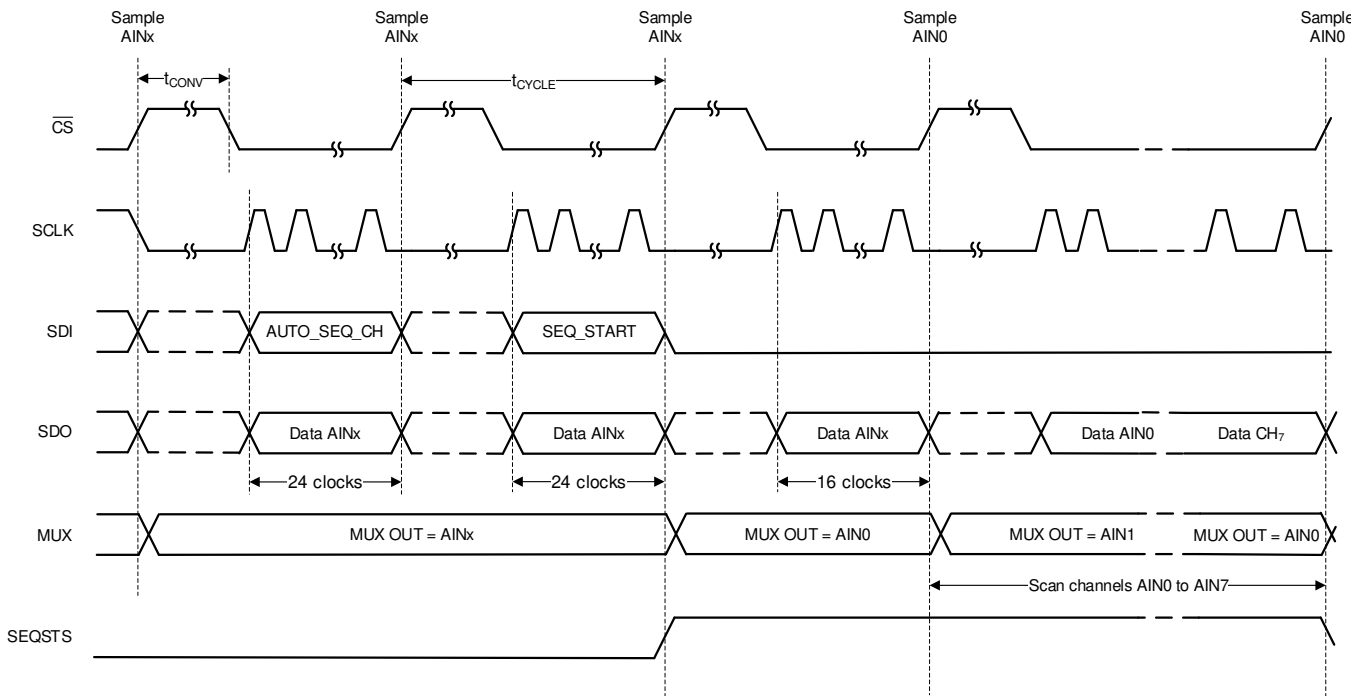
Sample AINx

Sample AINx

Sample AINx

Sample AIN0

Sample AIN0

$t_{CONV}$

$t_{CYCLE}$

$\overline{CS}$

SCLK

SDI

AUTO_SEQ_CH

SEQ_START

SDO

Data AINx

Data AINx

Data AINx

Data AIN0

Data $CH_7$

24 clocks

24 clocks

16 clocks

MUX

MUX OUT = AINx

MUX OUT = AIN0

MUX OUT = AIN1

MUX OUT = AIN0

Scan channels AIN0 to AIN7

SEQSTS